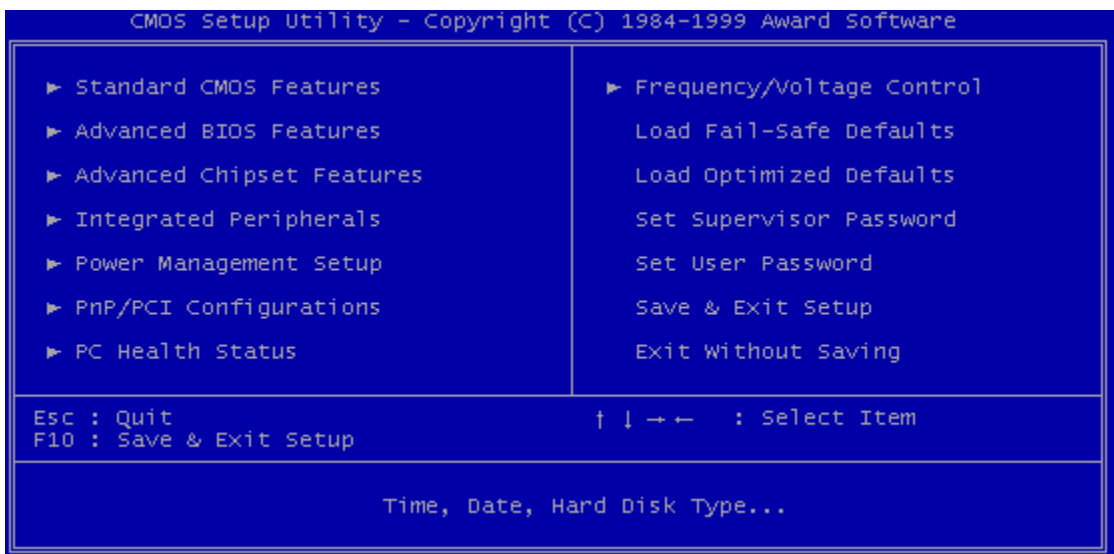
CMOS Setup Utility - Copyright (C) 1984-1999 Award Software

► Standard CMOS Features
► Advanced BIOS Features
► Advanced Chipset Features
► Integrated Peripherals
► Power Management Setup
► PnP/PCI Configurations
► PC Health Status

► Frequency/Voltage Control
Load Fail-Safe Defaults
Load Optimized Defaults
Set Supervisor Password
Set User Password
Save & Exit Setup
Exit Without Saving

Esc : Quit
F10 : Save & Exit Setup

↑ ↓ → ← : Select Item

Time, Date, Hard Disk Type...